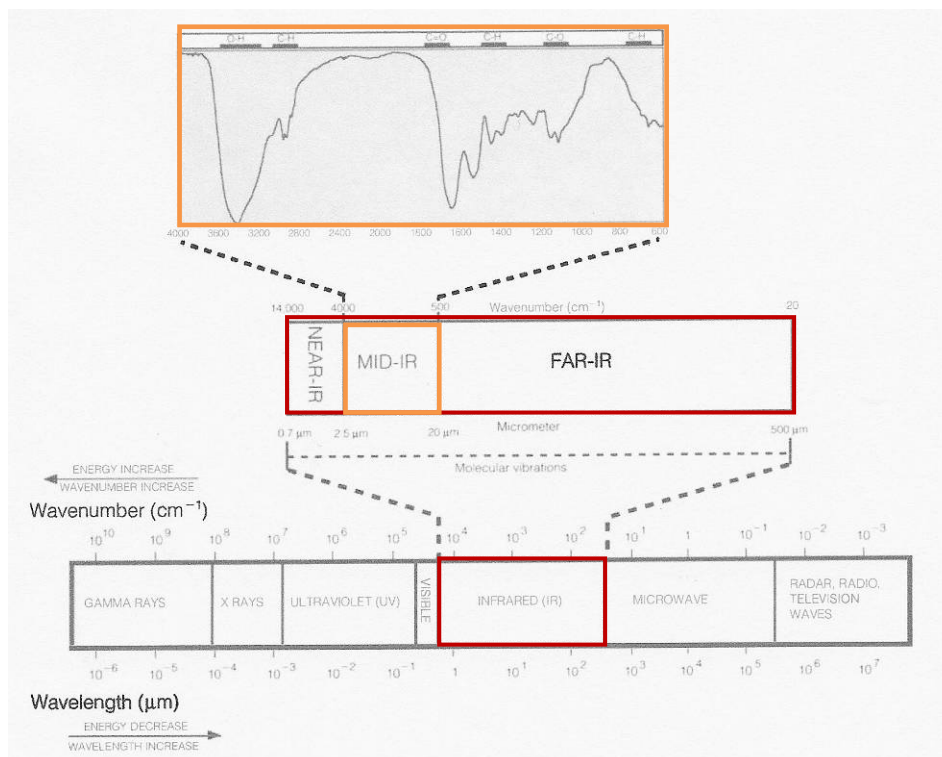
O-H C-H C=O C-H C-O C-H

4000 3600 3200 2800 2400 2000 1800 1600 1400 1200 1000 800 600

14 000 4000 500 Wavenumber (cm$^{-1}$) 20

NEAR-IR MID-IR FAR-IR

0.7 µm 2.5 µm 20 µm Micrometer 500 µm

Molecular vibrations

ENERGY INCREASE
WAVENUMBER INCREASE

Wavenumber (cm$^{-1}$)

$10^{10}$ $10^{9}$ $10^{8}$ $10^{7}$ $10^{6}$ $10^{5}$ $10^{4}$ $10^{3}$ $10^{2}$ $10^{1}$ 1 $10^{-1}$ $10^{-2}$ $10^{-3}$

GAMMA RAYS X RAYS ULTRAVIOLET (UV) VISIBLE INFRARED (IR) MICROWAVE RADAR, RADIO, TELEVISION WAVES

$10^{-6}$ $10^{-5}$ $10^{-4}$ $10^{-3}$ $10^{-2}$ $10^{-1}$ 1 $10^{1}$ $10^{2}$ $10^{3}$ $10^{4}$ $10^{5}$ $10^{6}$ $10^{7}$

Wavelength (µm)

ENERGY DECREASE
WAVELENGTH INCREASE